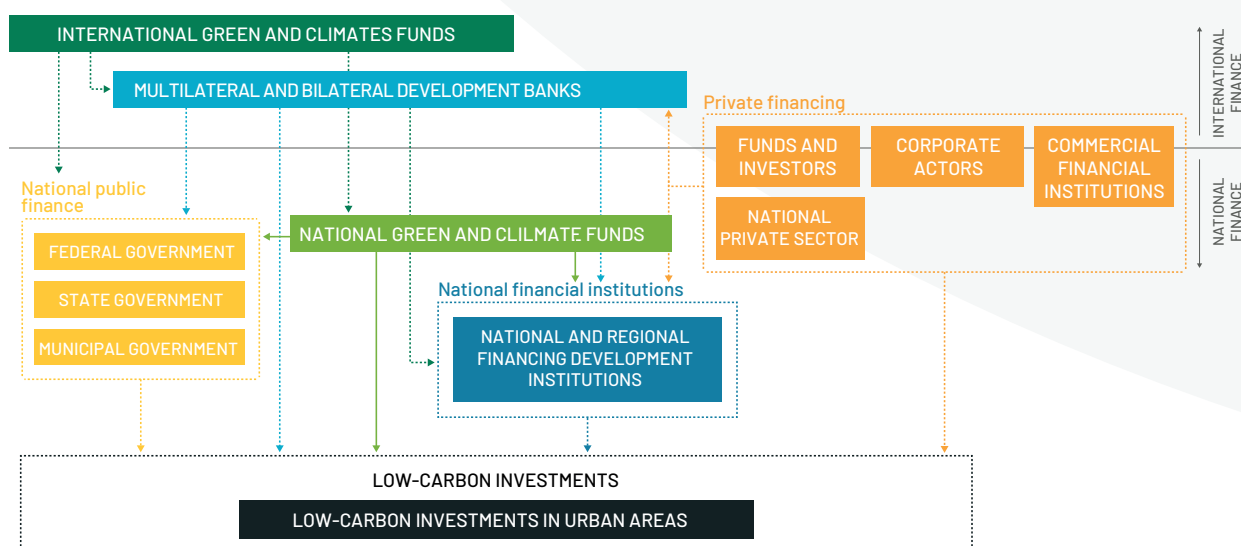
INTERNATIONAL GREEN AND CLIMATES FUNDS

MULTILATERAL AND BILATERAL DEVELOPMENT BANKS

Private financing

FUNDS AND INVESTORS

CORPORATE ACTORS

COMMERCIAL FINANCIAL INSTITUTIONS

NATIONAL PRIVATE SECTOR

INTERNATIONAL FINANCE

NATIONAL FINANCE

National public finance

FEDERAL GOVERNMENT

STATE GOVERNMENT

MUNICIPAL GOVERNMENT

NATIONAL GREEN AND CLILMATE FUNDS

National financial institutions

NATIONAL AND REGIONAL FINANCING DEVELOPMENT INSTITUTIONS

LOW-CARBON INVESTMENTS

LOW-CARBON INVESTMENTS IN URBAN AREAS